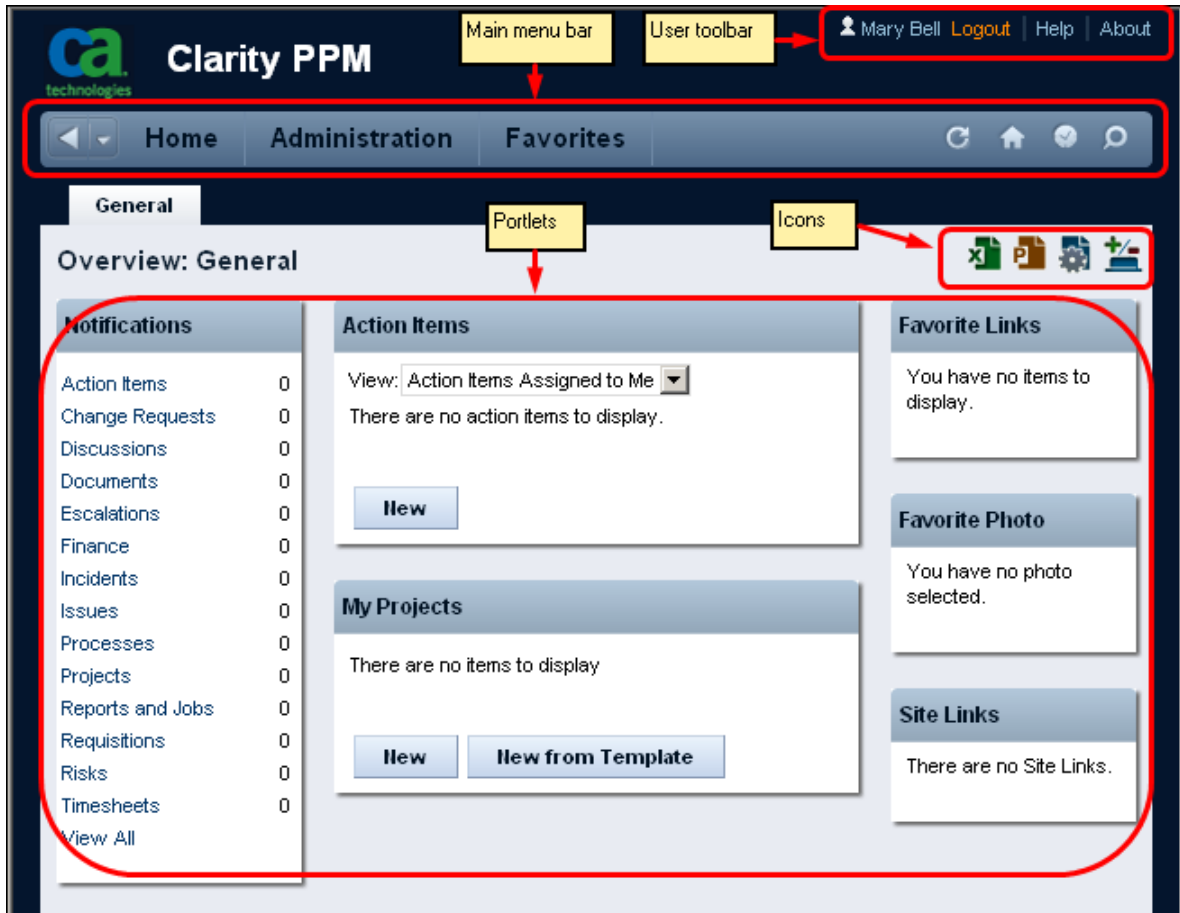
ca technologies

Clarity PPM

Main menu bar

User toolbar

Mary Bell Logout | Help | About

Home Administration Favorites

General

Portlets

Icons

Overview: General

Notifications

| | |
|---|---|
| Action Items | 0 |
| Change Requests | 0 |
| Discussions | 0 |
| Documents | 0 |
| Escalations | 0 |
| Finance | 0 |
| Incidents | 0 |
| Issues | 0 |
| Processes | 0 |
| Projects | 0 |
| Reports and Jobs | 0 |
| Requisitions | 0 |
| Risks | 0 |
| Timesheets | 0 |

View All

Action Items

View: Action Items Assigned to Me

There are no action items to display.

New

My Projects

There are no items to display

New New from Template

Favorite Links

You have no items to display.

Favorite Photo

You have no photo selected.

Site Links

There are no Site Links.